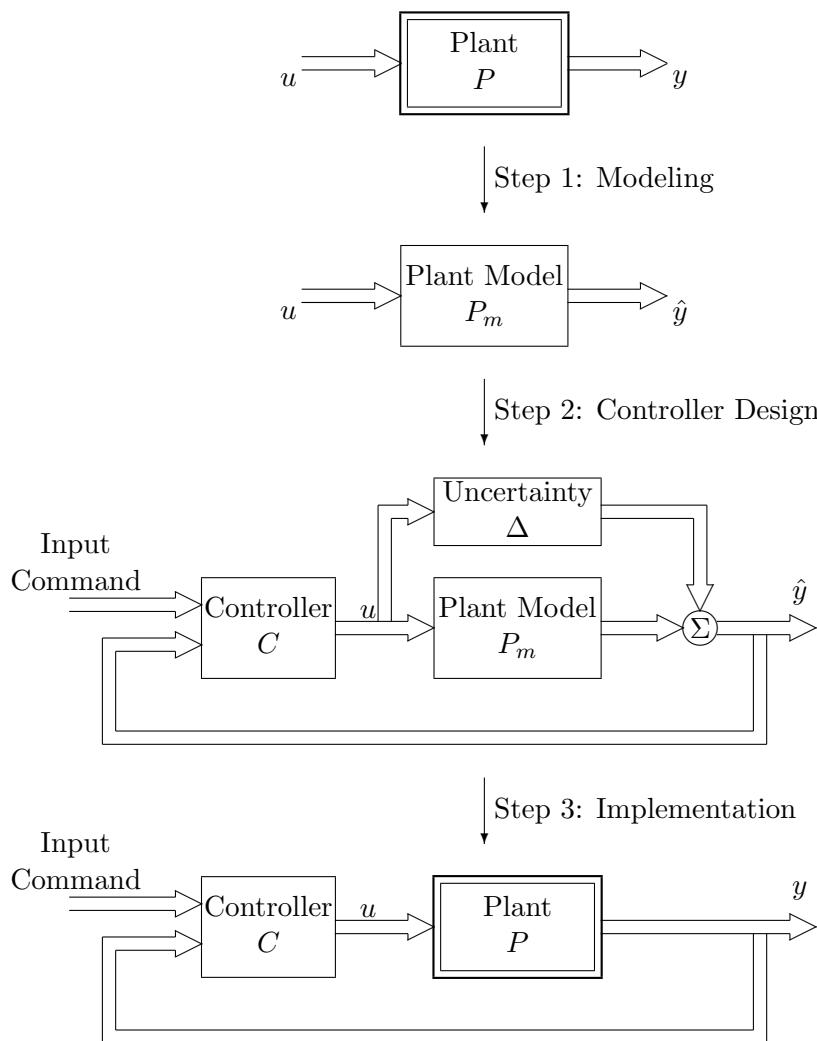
$u$

Plant
$P$

$y$

Step 1: Modeling

$u$

Plant Model
$P_m$

$\hat{y}$

Step 2: Controller Design

Uncertainty
$\Delta$

Input
Command

Controller
$C$

$u$

Plant Model
$P_m$

$\Sigma$

$\hat{y}$

Step 3: Implementation

Input
Command

Controller
$C$

$u$

Plant
$P$

$y$